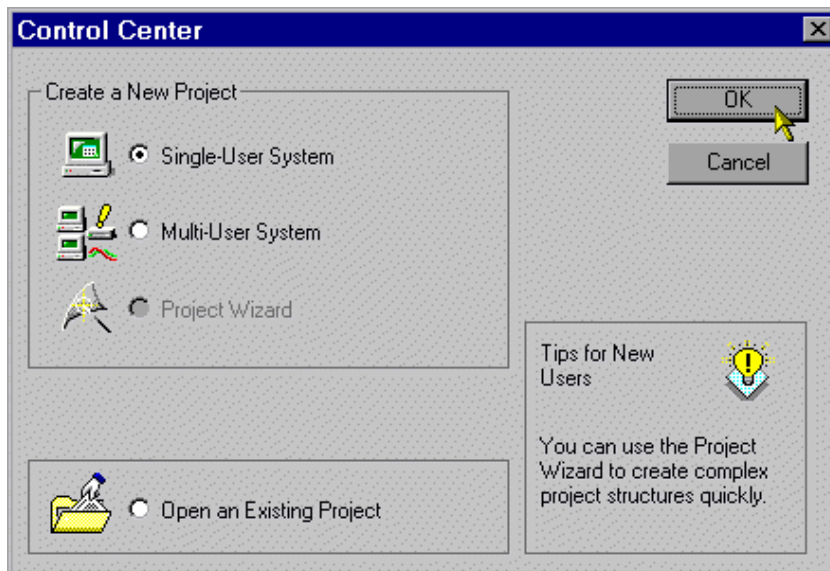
Control Center

Create a New Project

Single-User System

Multi-User System

Project Wizard

OK

Cancel

Tips for New Users

You can use the Project Wizard to create complex project structures quickly.

Open an Existing Project